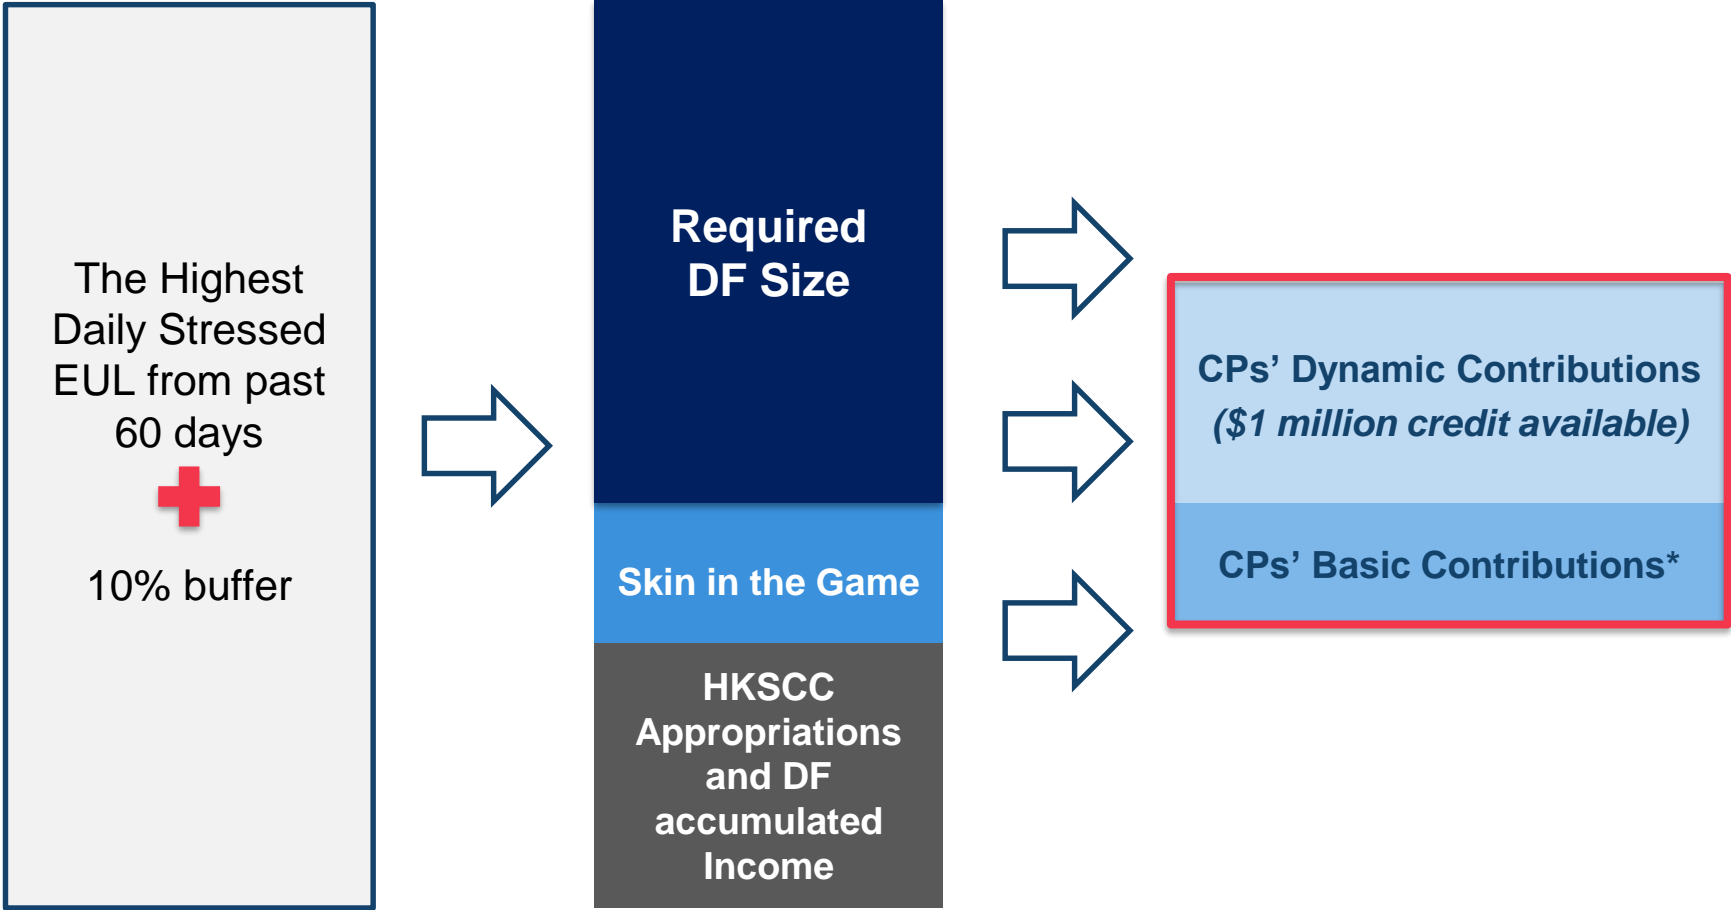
The Highest Daily Stressed EUL from past 60 days

10% buffer

Required DF Size

Skin in the Game

HKSCC Appropriations and DF accumulated Income

CPs' Dynamic Contributions
*($1 million credit available)*

CPs' Basic Contributions*